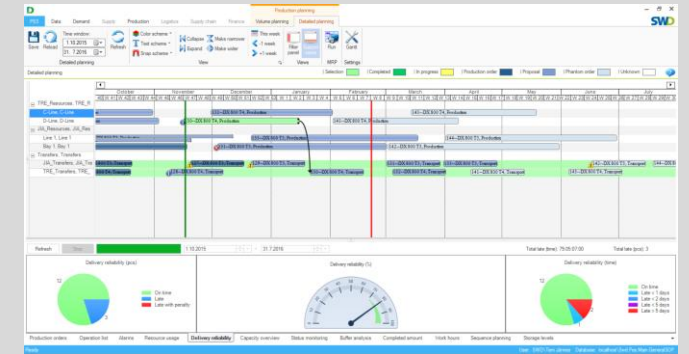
Production planning

PSS Data Demand Supply Production Logistics Supply chain Finance Volume planning Detailed planning

SWO

Save Reload Time window 1.10.2015 31.7.2016 Refresh Color scheme Text scheme Snap scheme Collapse Expand Make narrower Make wider This week 1 week +1 week Filter panel Run Gantt

Detailed planning View Views MRP Settings

Detailed planning

Selection Completed In progress Production order Proposal Phantom order Unknown

October November December January February March April May June July

TRE_Resources: TRE_R
C-Line; C-Line
D-Line; D-Line
Line 1; Line 1
Buy 1; Buy 1
Transfers: Transfers
JIA_Transfers_JIA_Tra
TRE_Transfers_TRE_

Production
Transport

Refresh Stop 1.10.2015 31.7.2016 Total late (time): 75:05:57:00 Total late (pcs): 3

Delivery reliability (pcs)
On time
Late
Late with penalty

Delivery reliability (%)

Delivery reliability (time)
On time
Late < 1 days
Late < 2 days
Late < 3 days
Late < 4 days
Late < 5 days

Production orders Operation list Alarms Resource usage Delivery reliability Capacity overview Status monitoring Buffer analysis Completed amount Work hours Sequence planning Storage levels

Ready